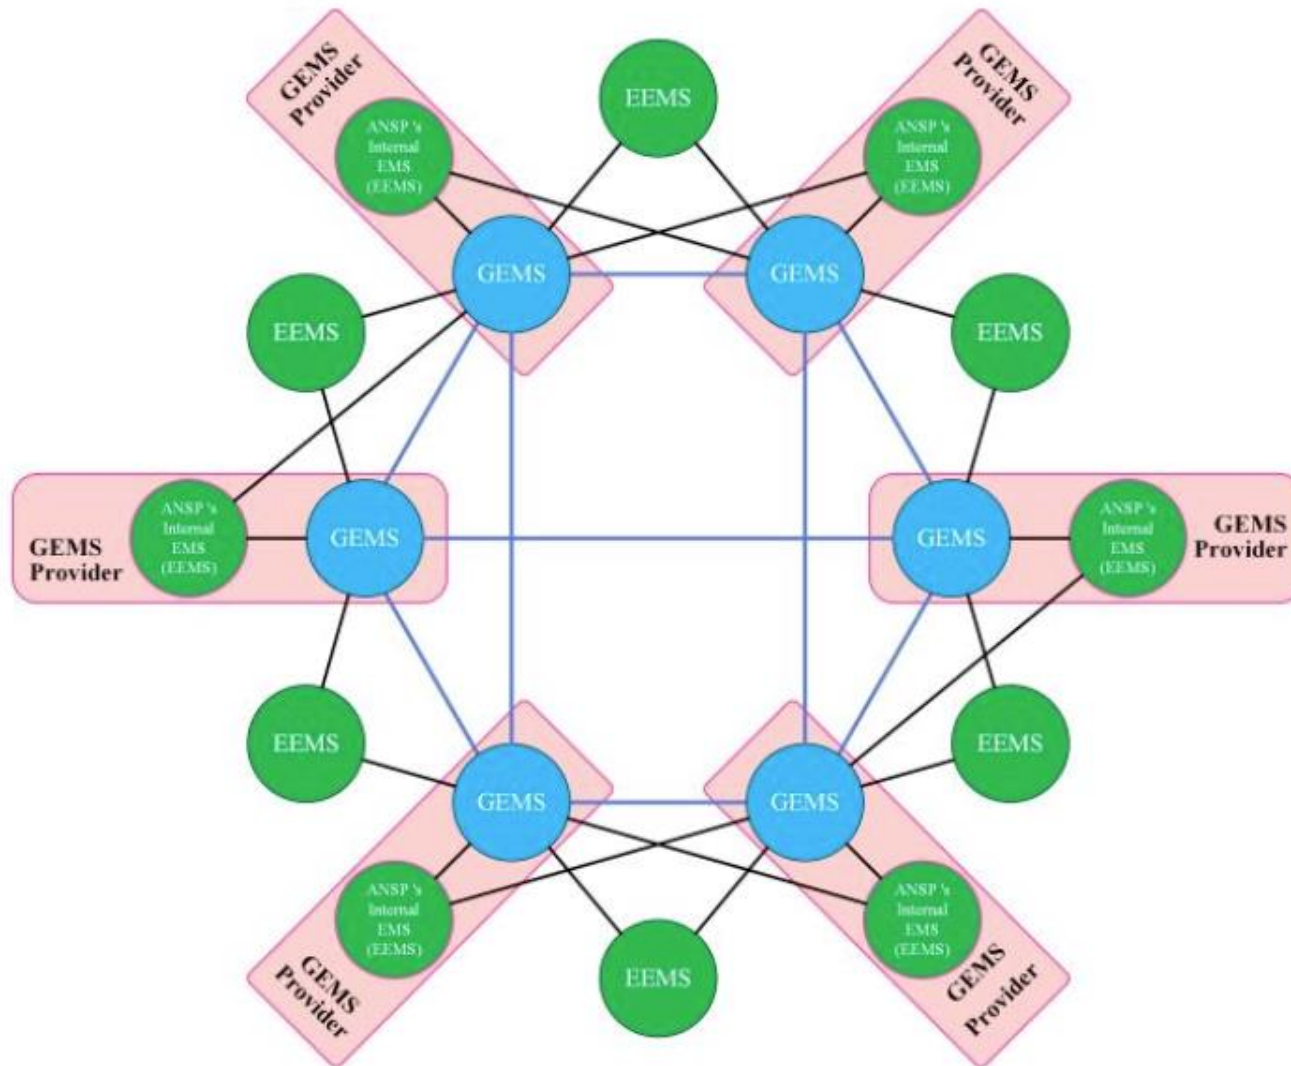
GEMS Provider

ANSP 's Internal EMS (EEMS)

EEMS

GEMS Provider

ANSP 's Internal EMS (EEMS)

GEMS

GEMS

EEMS

EEMS

GEMS Provider

ANSP 's Internal EMS (EEMS)

GEMS

GEMS

ANSP 's Internal EMS (EEMS)

GEMS Provider

EEMS

EEMS

GEMS

GEMS

ANSP 's Internal EMS (EEMS)

ANSP 's Internal EMS (EEMS)

GEMS Provider

EEMS

GEMS Provider